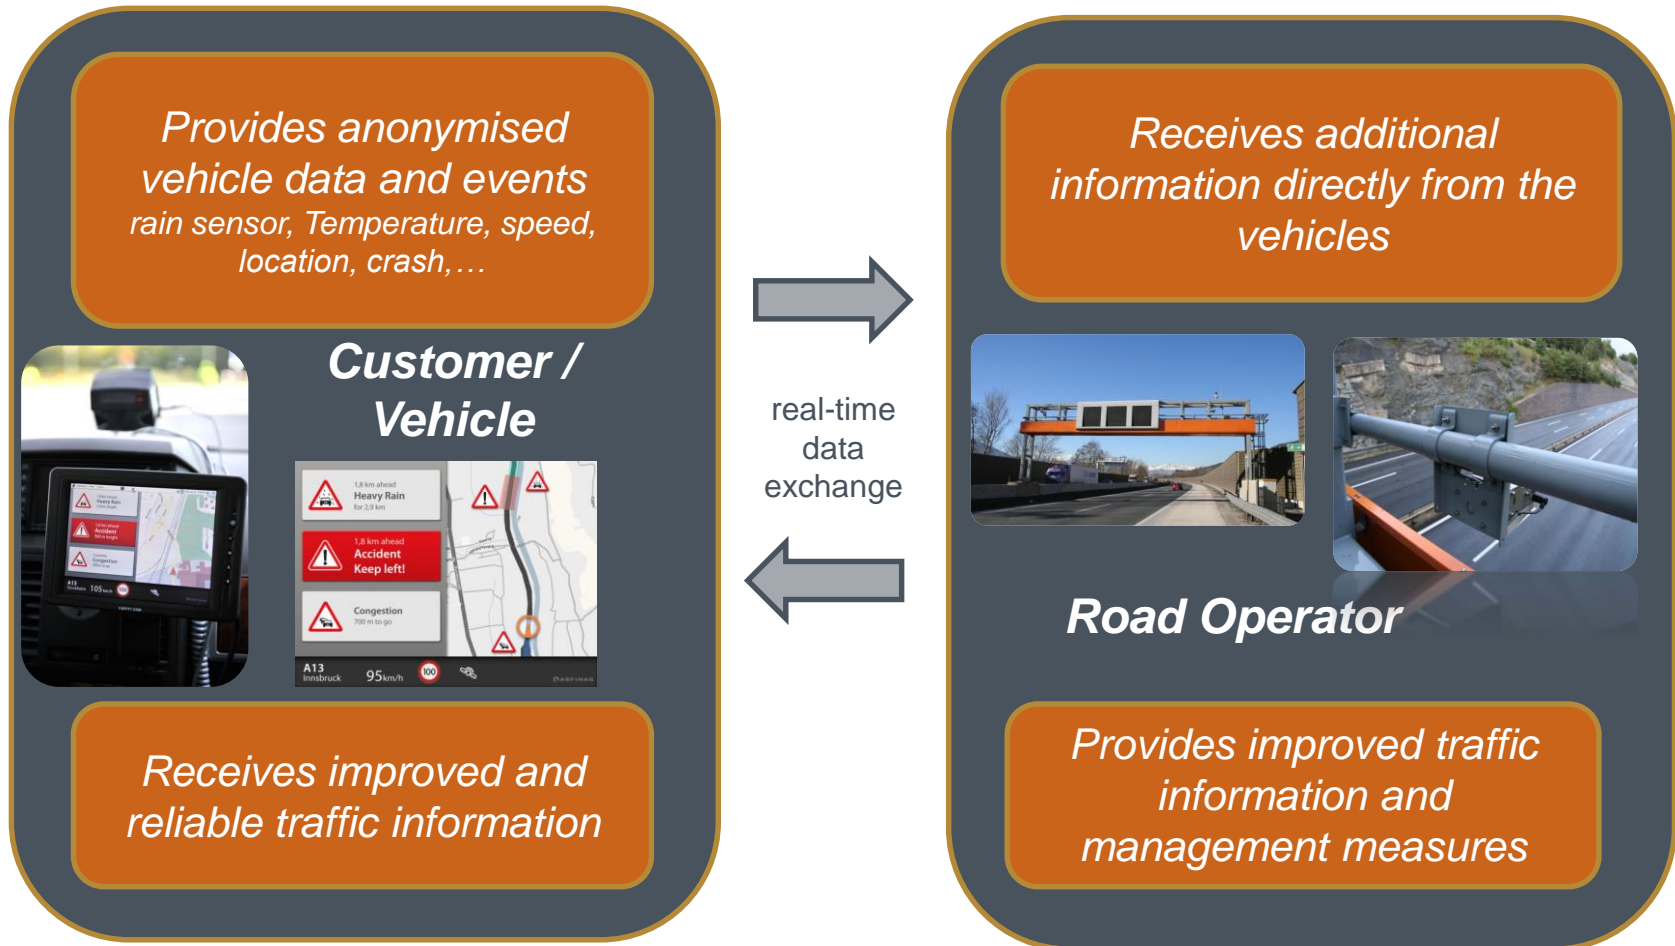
Provides anonymised vehicle data and events
rain sensor, Temperature, speed, location, crash,…

Customer / Vehicle

1,8 km ahead
Heavy Rain
for 2,9 km

1,8 km ahead
Accident
Keep left!

Congestion
700 m to go

A13
Innsbruck
95km/h
100

Receives improved and reliable traffic information

real-time data exchange

Receives additional information directly from the vehicles

Road Operator

Provides improved traffic information and management measures